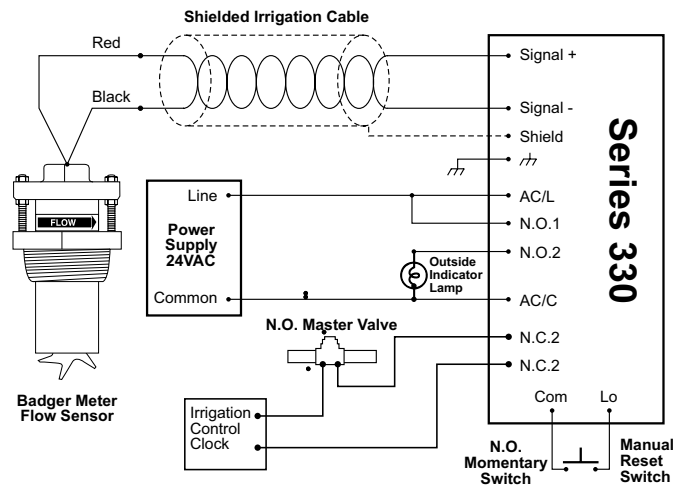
Shielded Irrigation Cable

Red

Black

FLOW

Badger Meter Flow Sensor

Line

Power Supply 24VAC

Common

Outside Indicator Lamp

N.O. Master Valve

Irrigation Control Clock

Signal +

Signal -

Shield

AC/L

N.O.1

N.O.2

AC/C

N.C.2

N.C.2

Com

Lo

Series 330

N.O. Momentary Switch

Manual Reset Switch